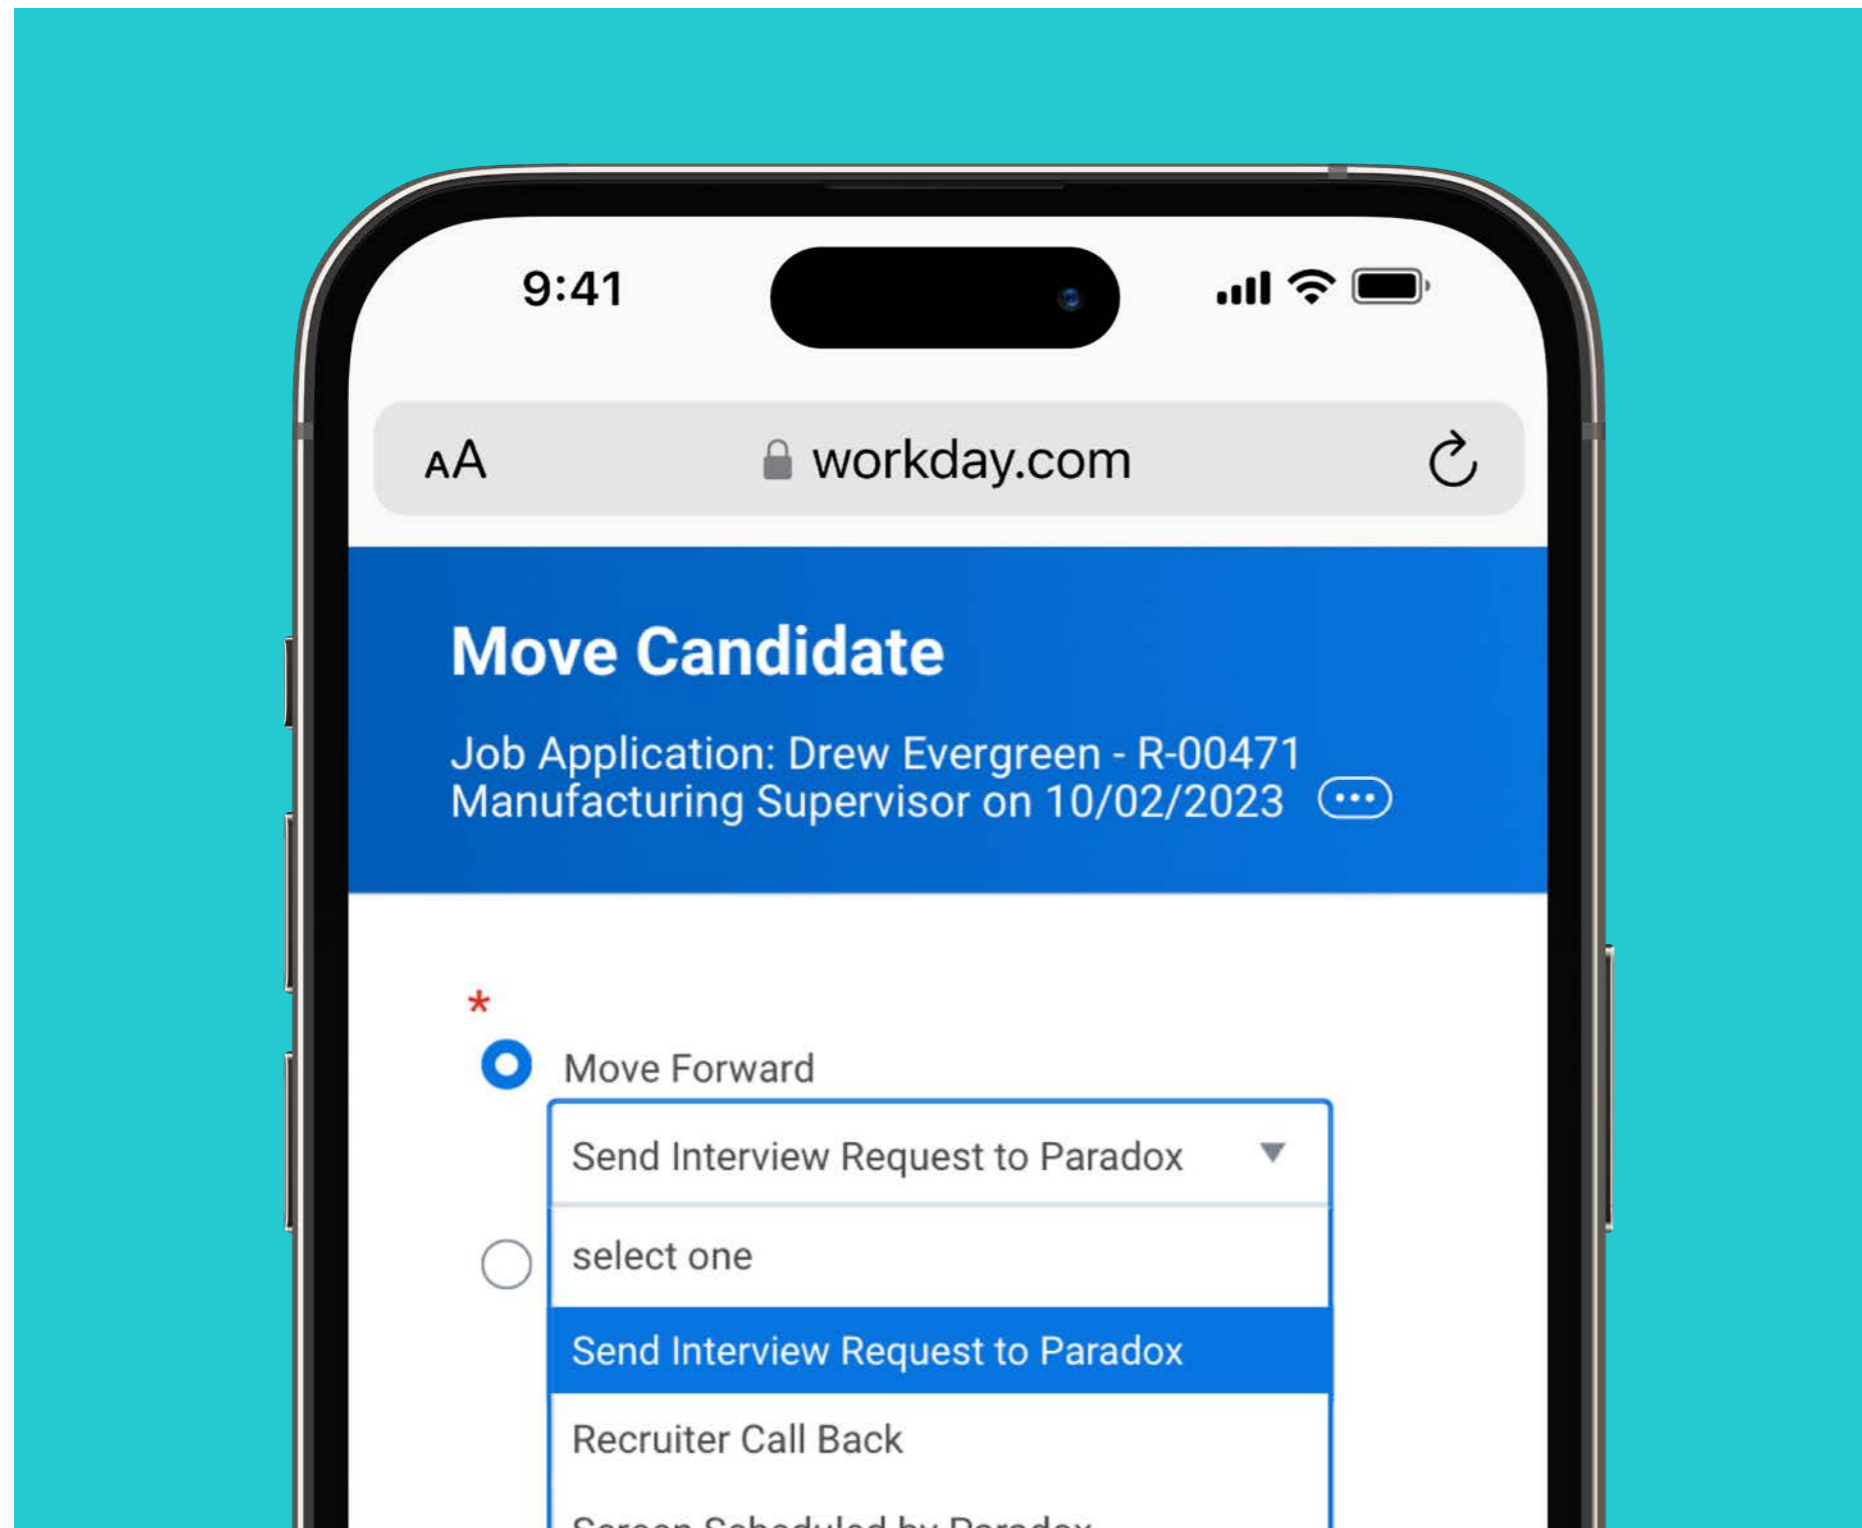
9:41

AA workday.com

Move Candidate

Job Application: Drew Evergreen - R-00471 Manufacturing Supervisor on 10/02/2023

*

Move Forward

Send Interview Request to Paradox

select one

Send Interview Request to Paradox

Recruiter Call Back

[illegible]